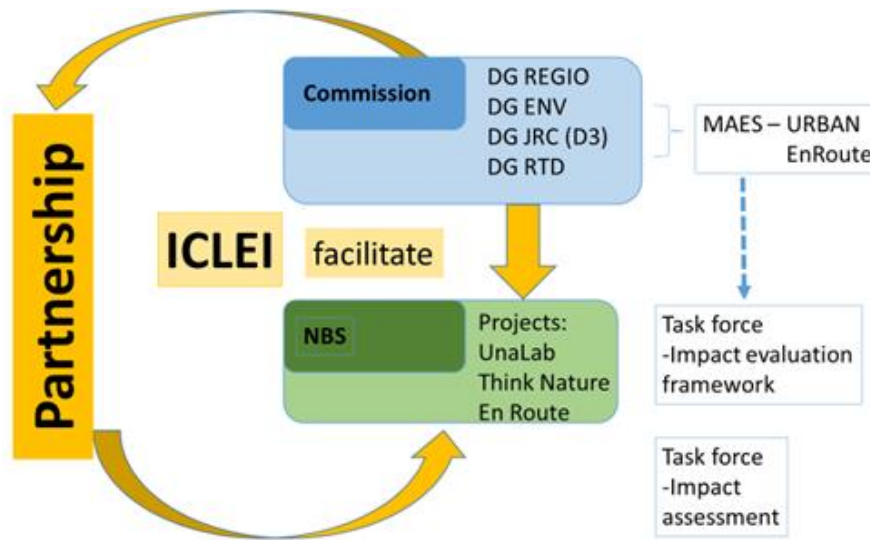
Partnership

Commission

DG REGIO
DG ENV
DG JRC (D3)
DG RTD

MAES – URBAN
EnRoute

ICLEI

facilitate

NBS

Projects:
UnaLab
Think Nature
En Route

Task force
-Impact evaluation framework

Task force
-Impact assessment